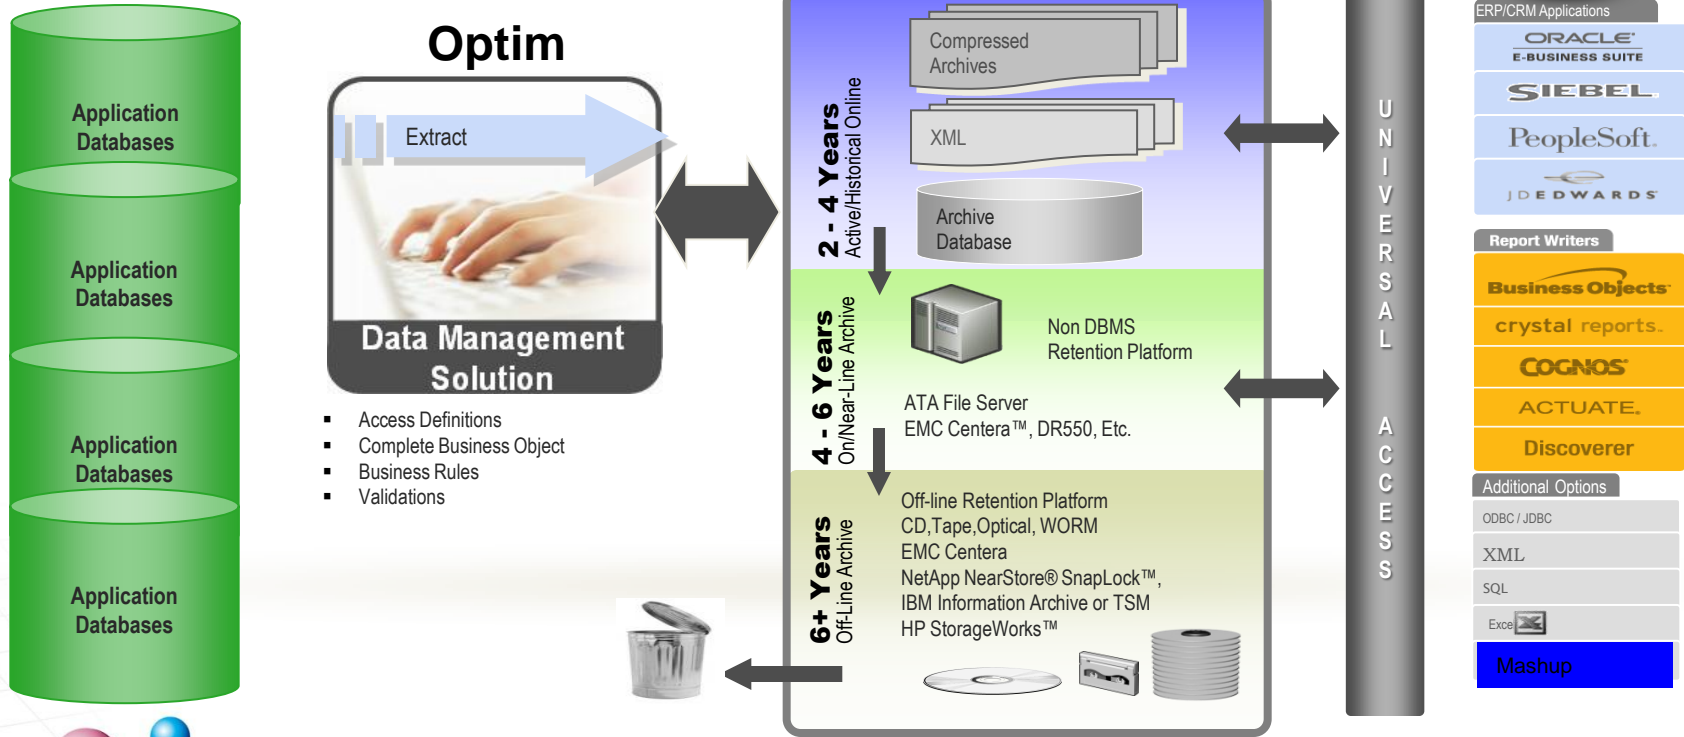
Application Databases

Application Databases

Application Databases

Application Databases

Optim

Extract

Data Management Solution

- Access Definitions
- Complete Business Object
- Business Rules
- Validations

2 - 4 Years
Active/Historical Online

Compressed Archives

XML

Archive Database

4 - 6 Years
On/Near-Line Archive

Non DBMS Retention Platform

ATA File Server
EMC Centera™, DR550, Etc.

6+ Years
Off-Line Archive

Off-line Retention Platform
CD,Tape,Optical, WORM
EMC Centera
NetApp NearStore® SnapLock™,
IBM Information Archive or TSM
HP StorageWorks™

UNIVERSAL ACCESS

ERP/CRM Applications

ORACLE E-BUSINESS SUITE

SIEBEL

PeopleSoft

JDEDWARDS

Report Writers

Business Objects

crystal reports

COGNOS

ACTUATE

Discoverer

Additional Options

ODBC / JDBC

XML

SQL

Excel

Mashup